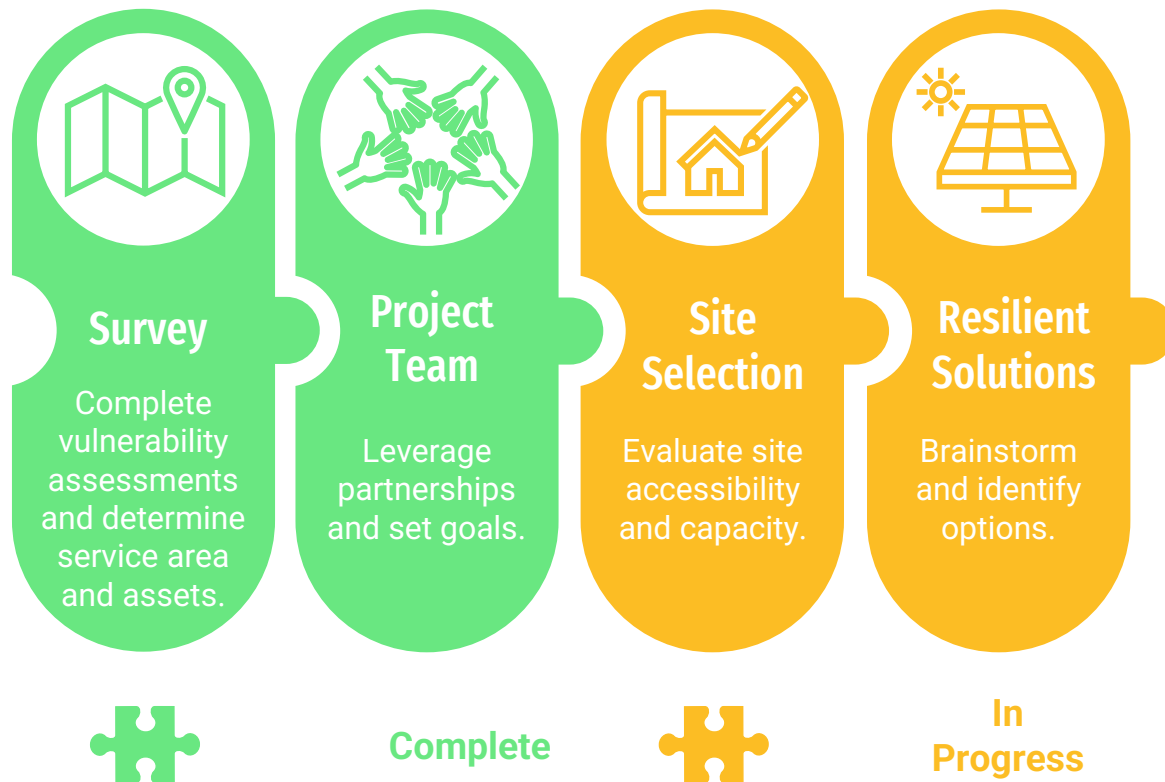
Survey

Complete vulnerability assessments and determine service area and assets.

Project Team

Leverage partnerships and set goals.

Site Selection

Evaluate site accessibility and capacity.

Resilient Solutions

Brainstorm and identify options.

Complete

In Progress